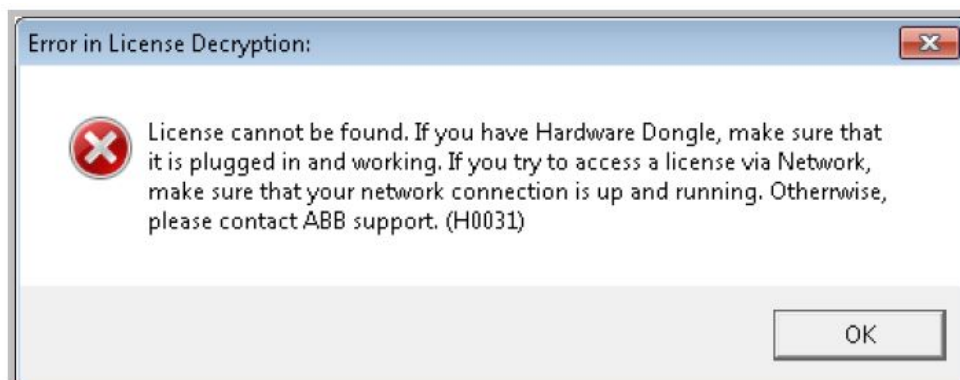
Error in License Decryption:

License cannot be found. If you have Hardware Dongle, make sure that it is plugged in and working. If you try to access a license via Network, make sure that your network connection is up and running. Otherwise, please contact ABB support. (H0031)

OK